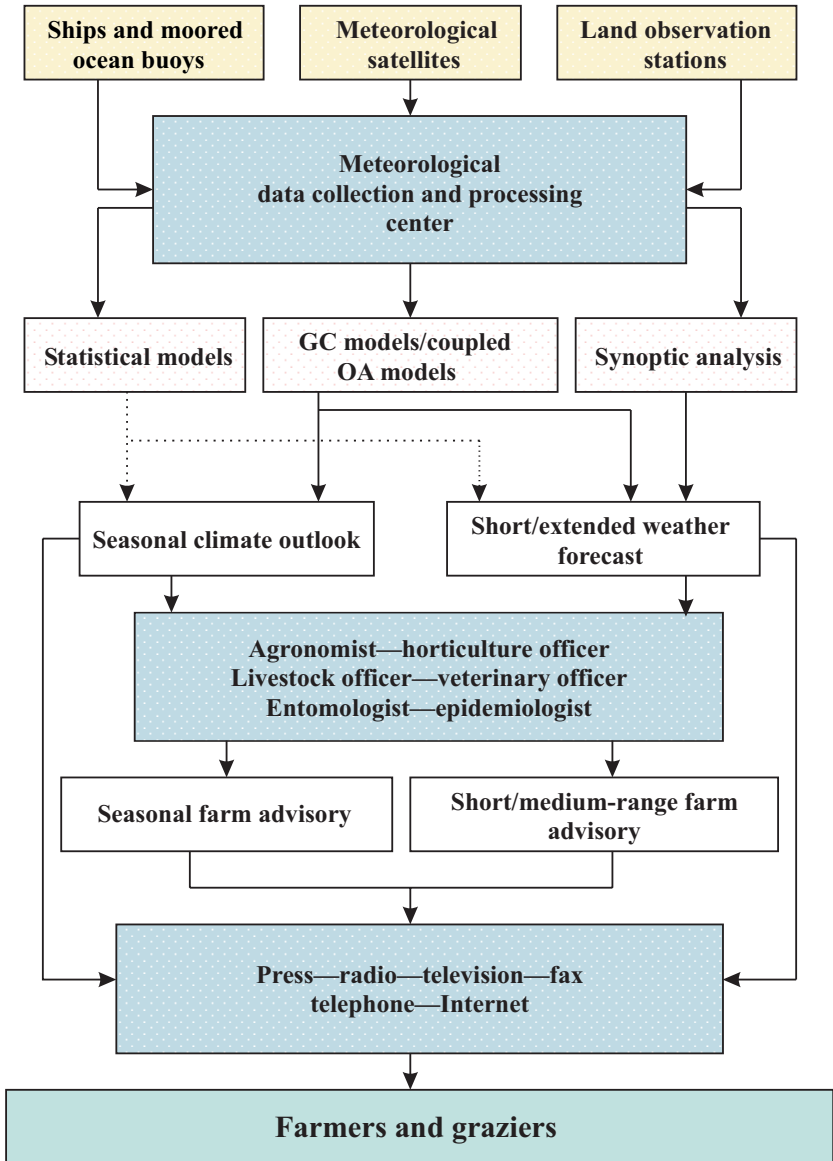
Ships and moored ocean buoys

Meteorological satellites

Land observation stations

Meteorological data collection and processing center

Statistical models

GC models/coupled OA models

Synoptic analysis

Seasonal climate outlook

Short/extended weather forecast

Agronomist—horticulture officer
Livestock officer—veterinary officer
Entomologist—epidemiologist

Seasonal farm advisory

Short/medium-range farm advisory

Press—radio—television—fax
telephone—Internet

Farmers and graziers